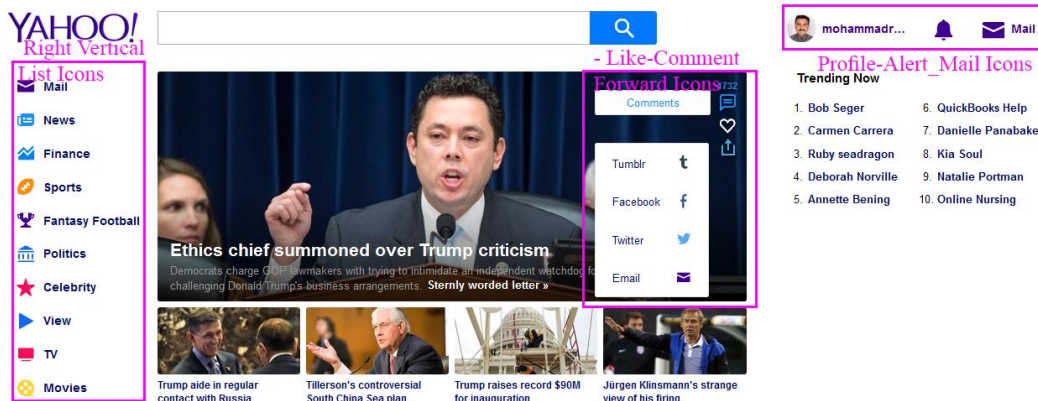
YAHOO!

Right Vertical List Icons

Mail

News

Finance

Sports

Fantasy Football

Politics

Celebrity

View

TV

Movies

- Like-Comment Forward Icons

1732

Comments

Tumblr

Facebook

Twitter

Email

Ethics chief summoned over Trump criticism

Democrats charge GOP lawmakers with trying to intimidate an independent watchdog fo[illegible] challenging Donald Trump's business arrangements. Sternly worded letter »

Trump aide in regular contact with Russia

Tillerson's controversial South China Sea plan

Trump raises record $90M for inauguration

Jürgen Klinsmann's strange view of his firing

mohammadr...

Mail

Profile-Alert_Mail Icons

Trending Now

1. Bob Seger
2. Carmen Carrera
3. Ruby seadragon
4. Deborah Norville
5. Annette Bening
6. QuickBooks Help
7. Danielle Panabake
8. Kia Soul
9. Natalie Portman
10. Online Nursing